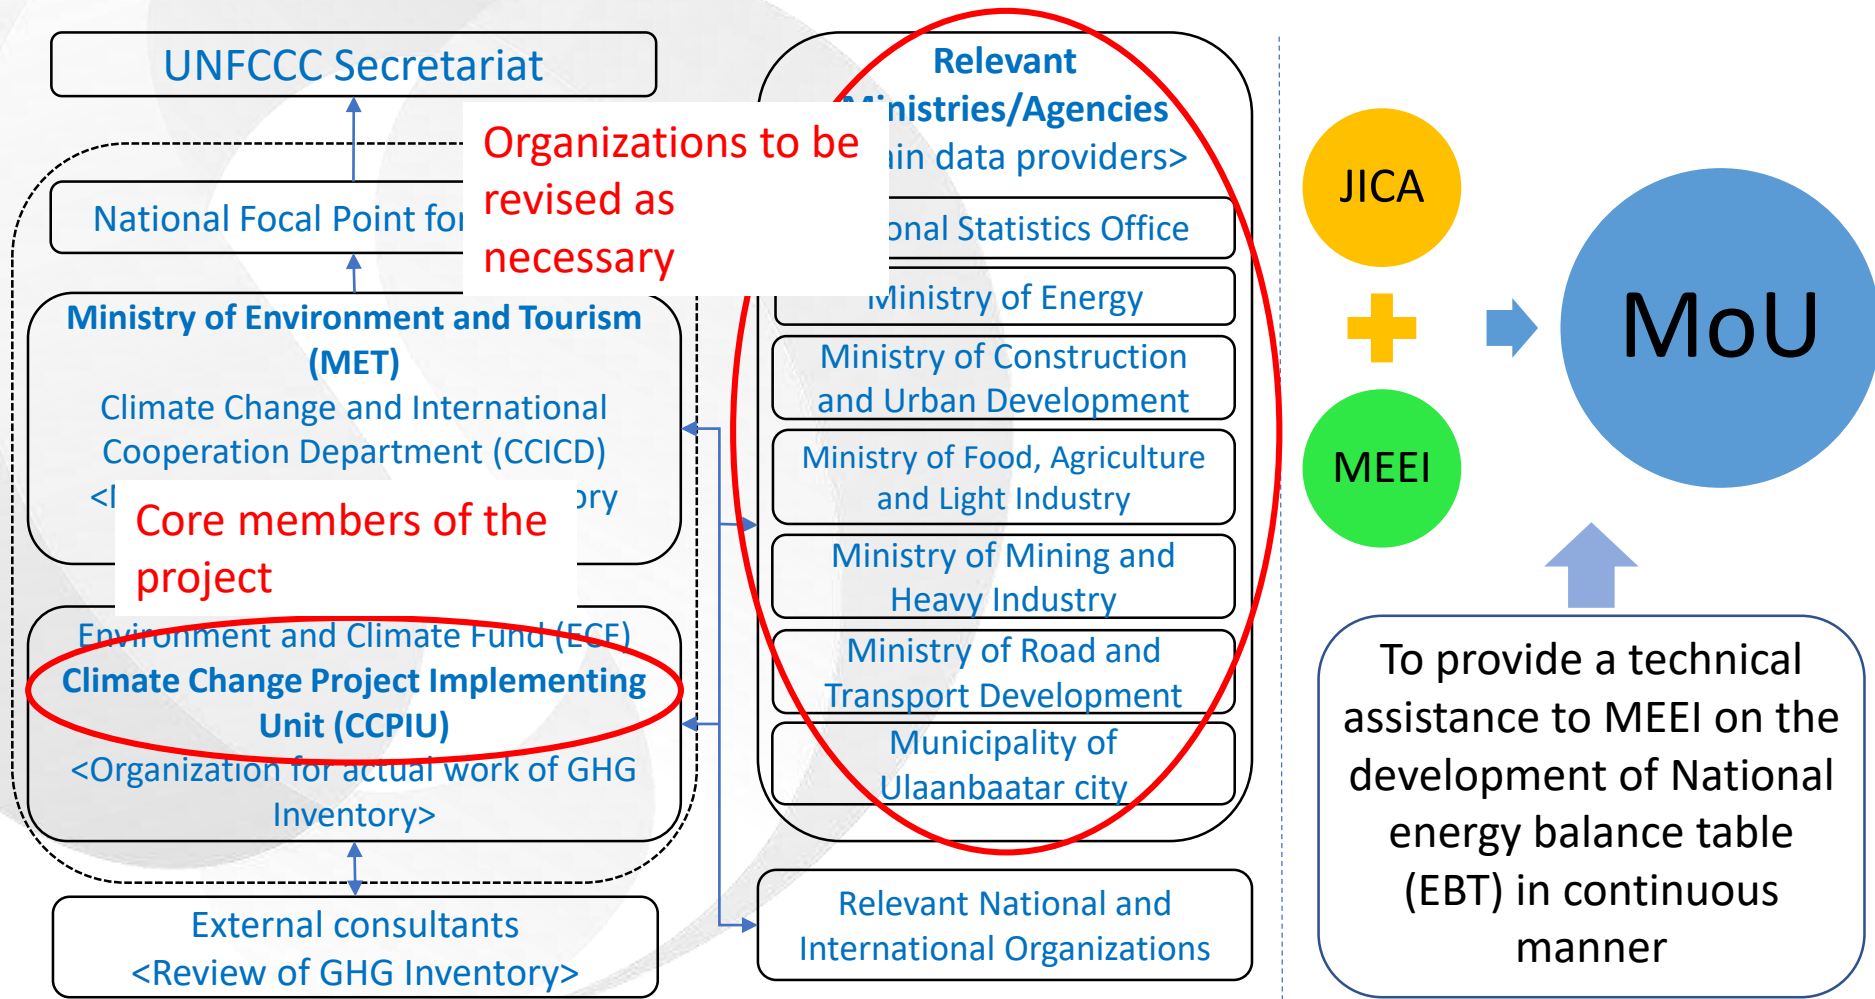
UNFCCC Secretariat

Organizations to be revised as necessary

National Focal Point for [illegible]

Ministry of Environment and Tourism (MET)
Climate Change and International Cooperation Department (CCICD)
<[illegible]ory

Core members of the project

Environment and Climate Fund (ECF)
Climate Change Project Implementing Unit (CCPIU)
<Organization for actual work of GHG Inventory>

External consultants
<Review of GHG Inventory>

Relevant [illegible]inistries/Agencies
<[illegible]ain data providers>

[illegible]onal Statistics Office

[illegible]inistry of Energy

Ministry of Construction and Urban Development

Ministry of Food, Agriculture and Light Industry

Ministry of Mining and Heavy Industry

Ministry of Road and Transport Development

Municipality of Ulaanbaatar city

Relevant National and International Organizations

JICA

MEEI

MoU

To provide a technical assistance to MEEI on the development of National energy balance table (EBT) in continuous manner